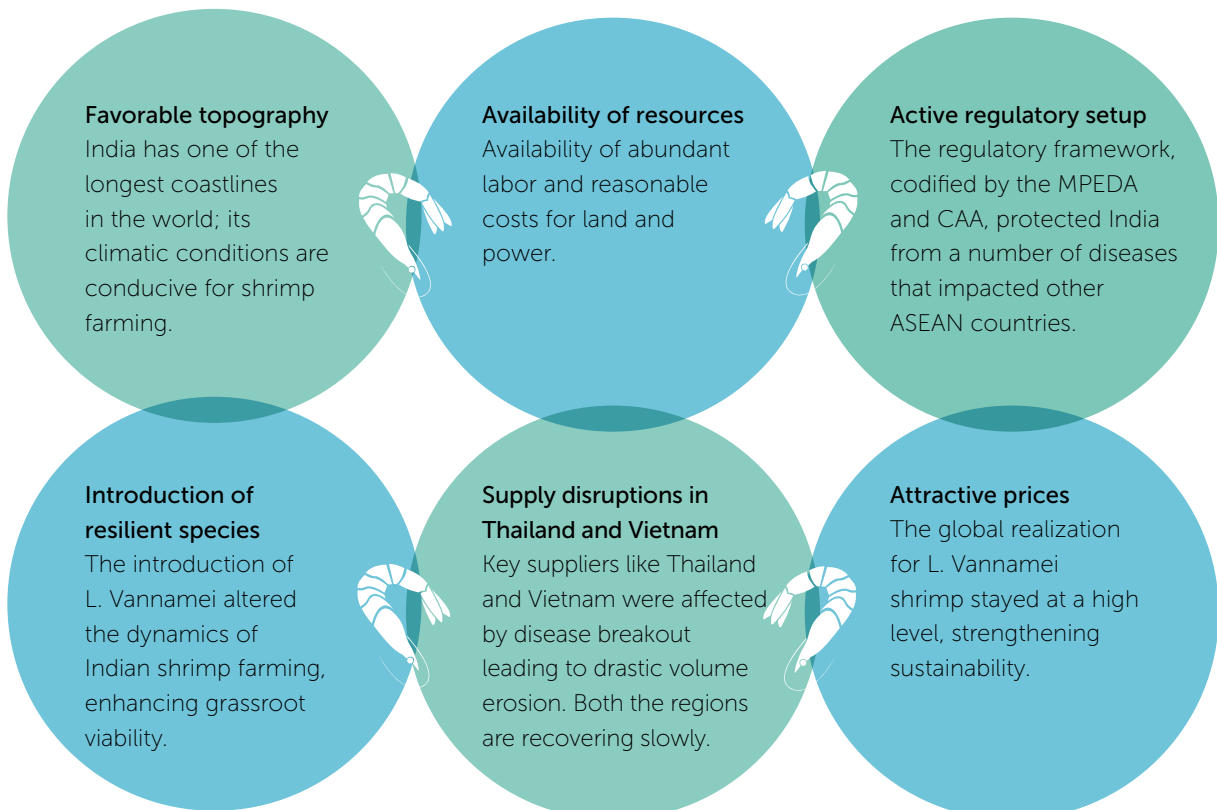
Favorable topography
India has one of the longest coastlines in the world; its climatic conditions are conducive for shrimp farming.

Availability of resources
Availability of abundant labor and reasonable costs for land and power.

Active regulatory setup
The regulatory framework, codified by the MPEDA and CAA, protected India from a number of diseases that impacted other ASEAN countries.

Introduction of resilient species
The introduction of L. Vannamei altered the dynamics of Indian shrimp farming, enhancing grassroot viability.

Supply disruptions in Thailand and Vietnam
Key suppliers like Thailand and Vietnam were affected by disease breakout leading to drastic volume erosion. Both the regions are recovering slowly.

Attractive prices
The global realization for L. Vannamei shrimp stayed at a high level, strengthening sustainability.